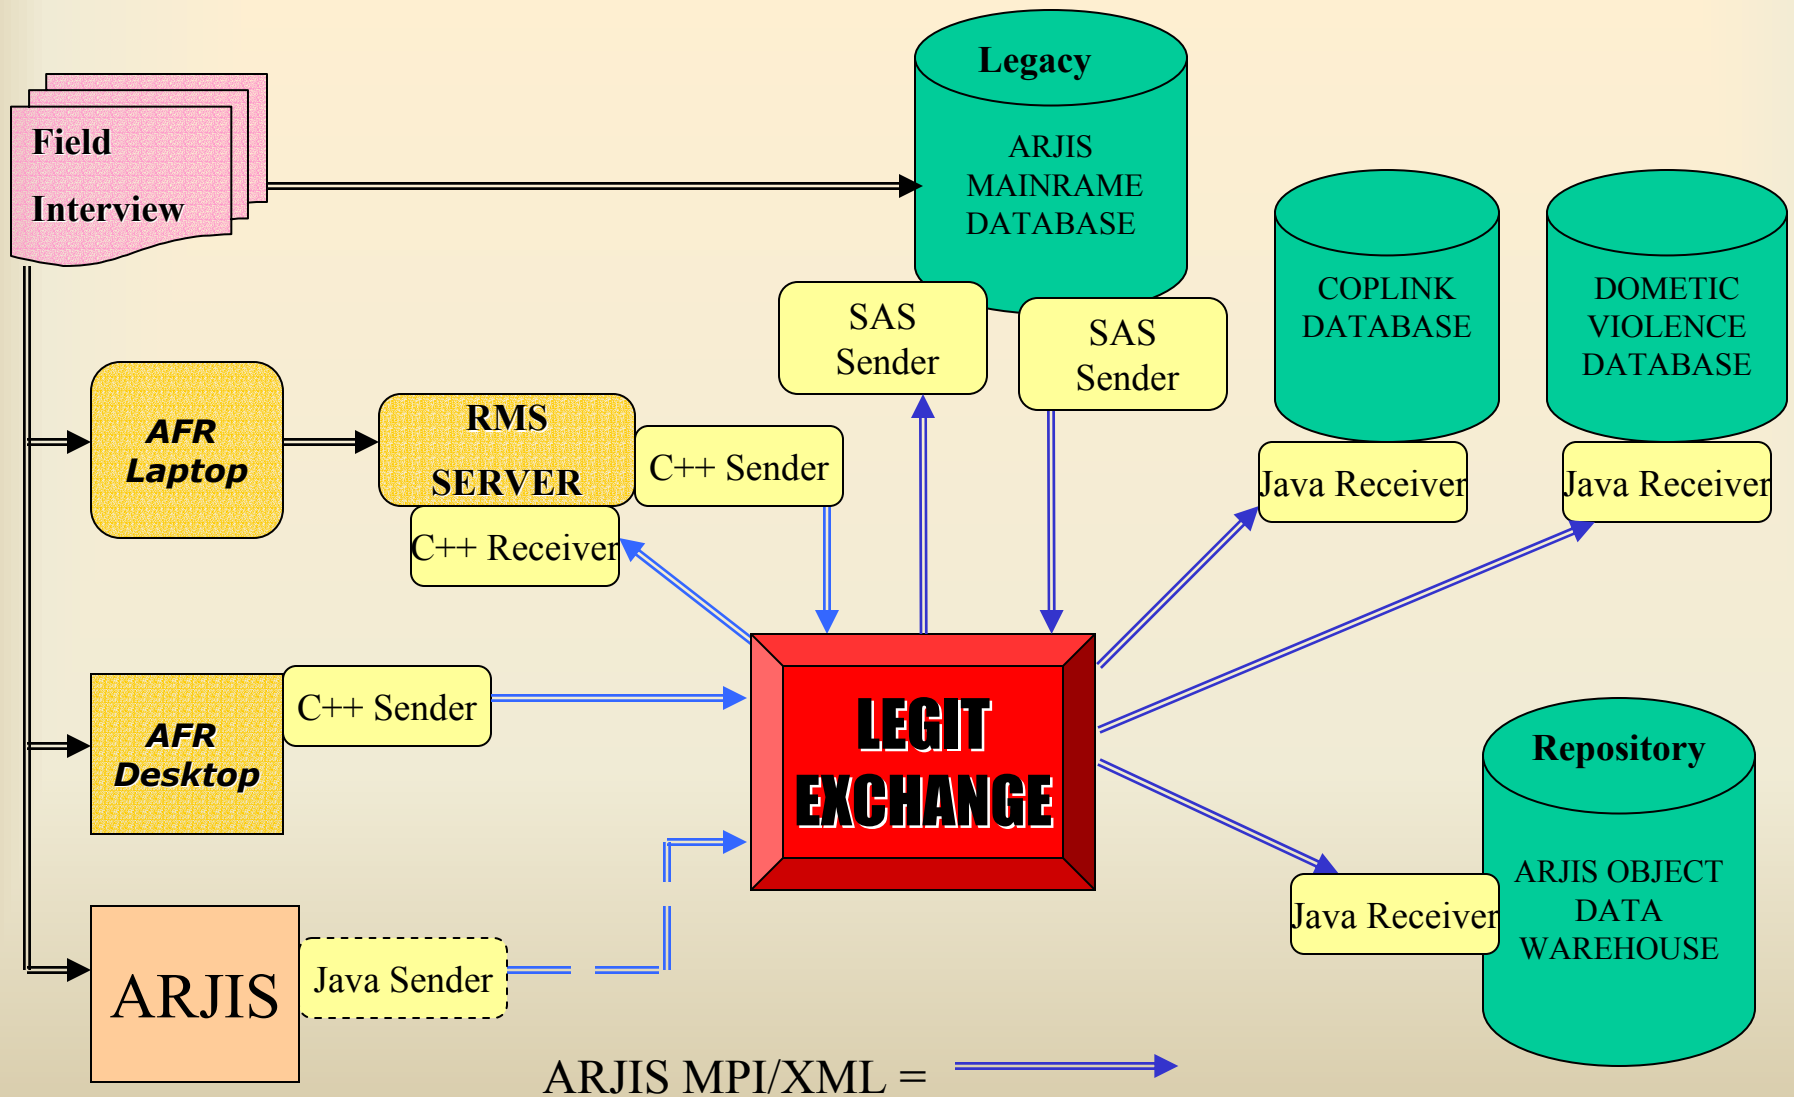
Field Interview

Legacy

ARJIS MAINRAME DATABASE

SAS Sender

SAS Sender

COPLINK DATABASE

DOMETIC VIOLENCE DATABASE

AFR Laptop

RMS SERVER

C++ Sender

C++ Receiver

Java Receiver

Java Receiver

AFR Desktop

C++ Sender

LEGIT EXCHANGE

Repository

ARJIS OBJECT DATA WAREHOUSE

Java Receiver

ARJIS

Java Sender

ARJIS MPI/XML =